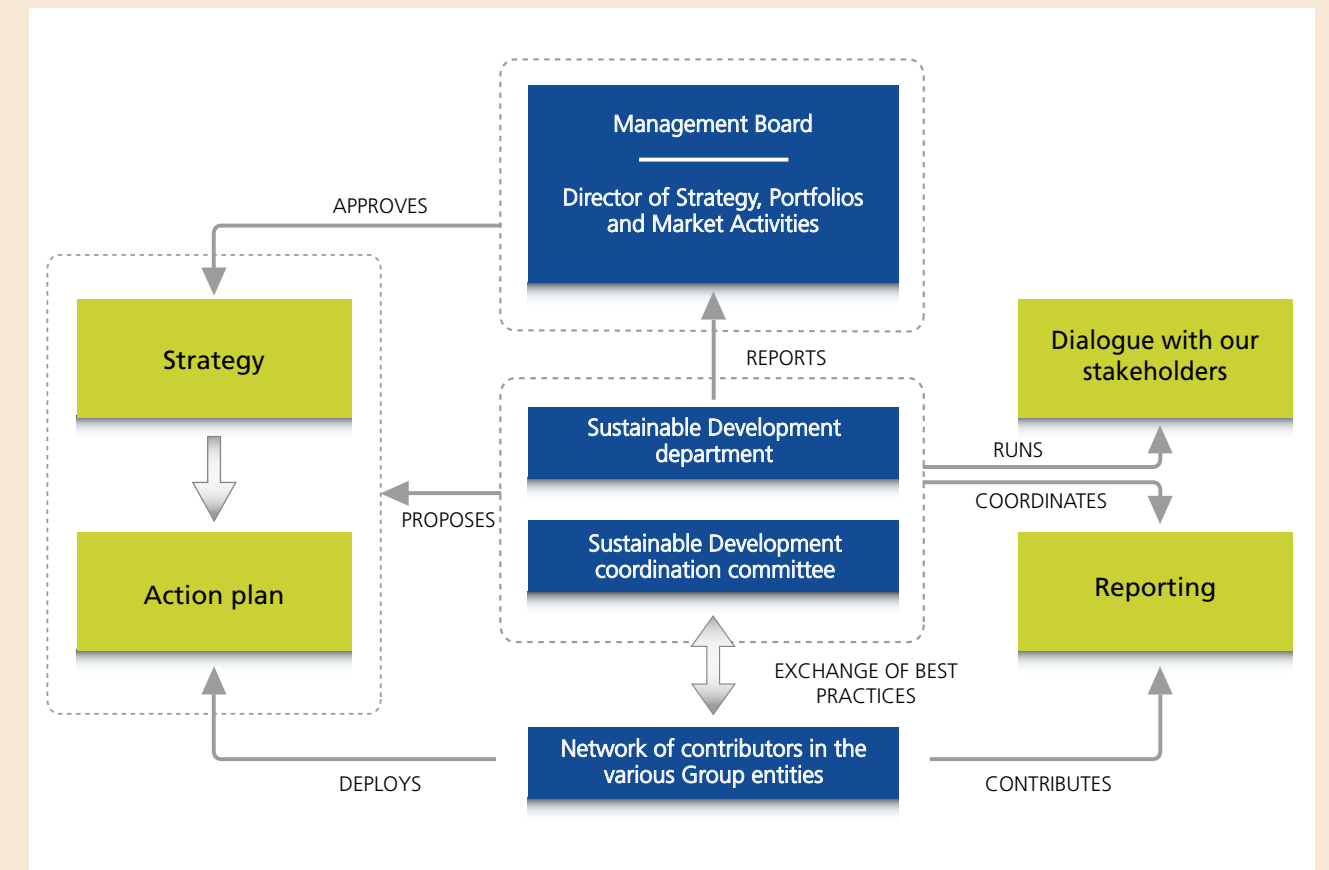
Management Board

Director of Strategy, Portfolios and Market Activities

APPROVES

Strategy

Action plan

REPORTS

Dialogue with our stakeholders

Sustainable Development department

RUNS

COORDINATES

PROPOSES

Sustainable Development coordination committee

Reporting

EXCHANGE OF BEST PRACTICES

Network of contributors in the various Group entities

DEPLOYS

CONTRIBUTES